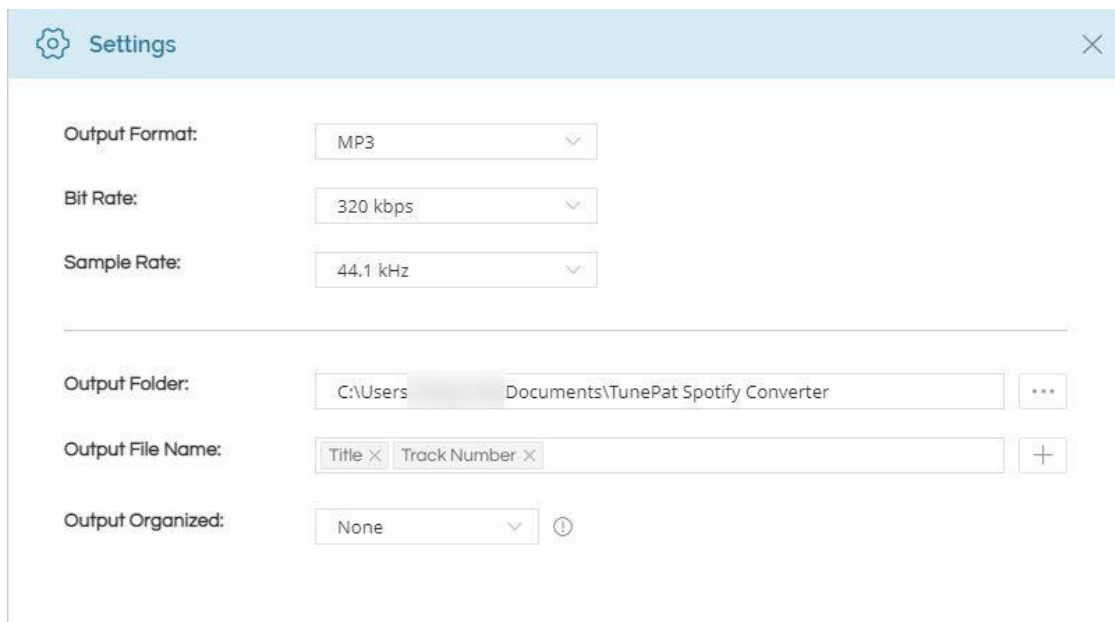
Settings

Output Format: MP3

Bit Rate: 320 kbps

Sample Rate: 44.1 kHz

Output Folder: C:\Users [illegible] Documents\TunePat Spotify Converter ...

Output File Name: Title × Track Number × +

Output Organized: None